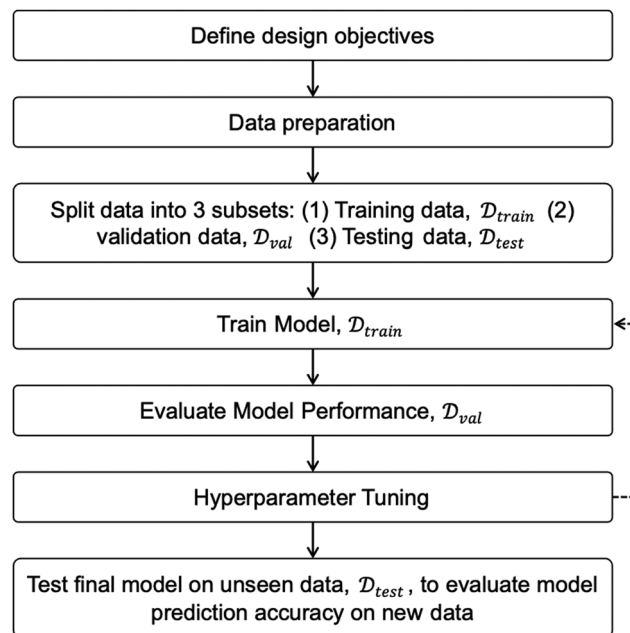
Define design objectives

Data preparation

Split data into 3 subsets: (1) Training data, $\mathcal{D}_{train}$ (2) validation data, $\mathcal{D}_{val}$ (3) Testing data, $\mathcal{D}_{test}$

Train Model, $\mathcal{D}_{train}$

Evaluate Model Performance, $\mathcal{D}_{val}$

Hyperparameter Tuning

Test final model on unseen data, $\mathcal{D}_{test}$, to evaluate model prediction accuracy on new data